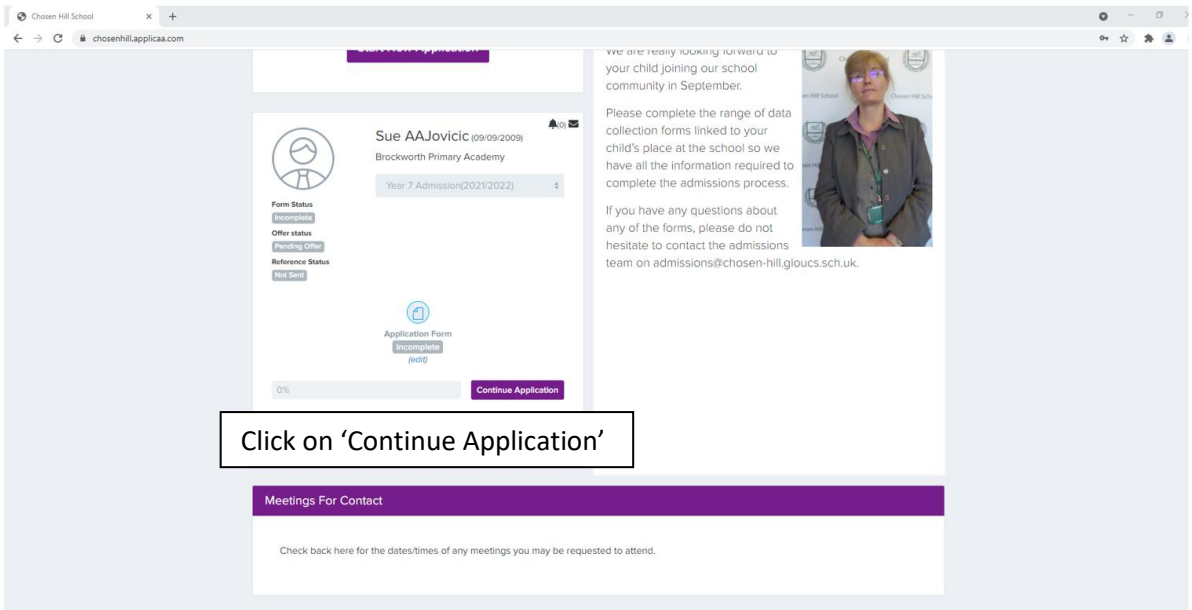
Chosen Hill School × +

chosenhill.applicaa.com

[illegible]

We are really looking forward to your child joining our school community in September.

Please complete the range of data collection forms linked to your child's place at the school so we have all the information required to complete the admissions process.

If you have any questions about any of the forms, please do not hesitate to contact the admissions team on admissions@chosen-hill.gloucs.sch.uk.

(0)

Sue AAJovicic (09/09/2009)

Brockworth Primary Academy

Year 7 Admission(2021/2022)

Form Status
Incomplete
Offer status
Pending Offer
Reference Status
Not Sent

Application Form
Incomplete
(edit)

0%

Continue Application

Click on 'Continue Application'

Meetings For Contact

Check back here for the dates/times of any meetings you may be requested to attend.